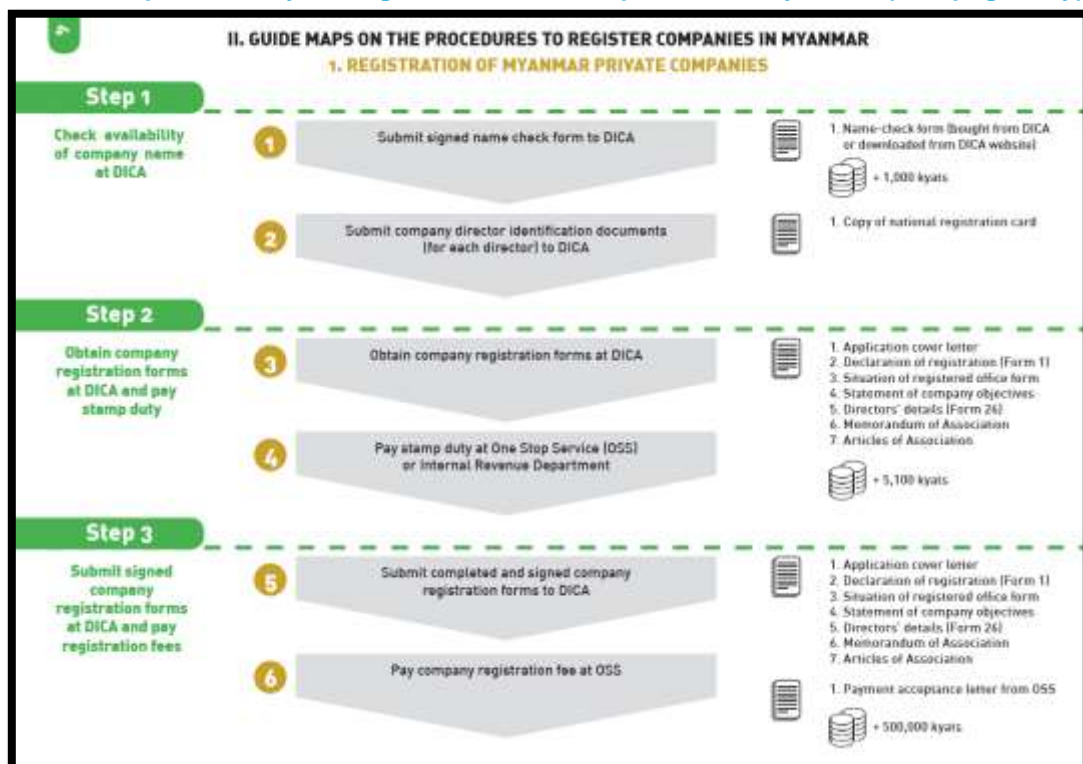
II. GUIDE MAPS ON THE PROCEDURES TO REGISTER COMPANIES IN MYANMAR

1. REGISTRATION OF MYANMAR PRIVATE COMPANIES

Step 1

Check availability of company name at DICA

1 Submit signed name check form to DICA

1. Name-check form (bought from DICA or downloaded from DICA website)

+ 1,000 kyats

2 Submit company director identification documents (for each director) to DICA

1. Copy of national registration card

Step 2

Obtain company registration forms at DICA and pay stamp duty

3 Obtain company registration forms at DICA

1. Application cover letter
2. Declaration of registration (Form 1)
3. Situation of registered office form
4. Statement of company objectives
5. Directors' details (Form 26)
6. Memorandum of Association
7. Articles of Association

4 Pay stamp duty at One Stop Service (OSS) or Internal Revenue Department

+ 5,100 kyats

Step 3

Submit signed company registration forms at DICA and pay registration fees

5 Submit completed and signed company registration forms to DICA

1. Application cover letter
2. Declaration of registration (Form 1)
3. Situation of registered office form
4. Statement of company objectives
5. Directors' details (Form 26)
6. Memorandum of Association
7. Articles of Association

6 Pay company registration fee at OSS

1. Payment acceptance letter from OSS

+ 500,000 kyats